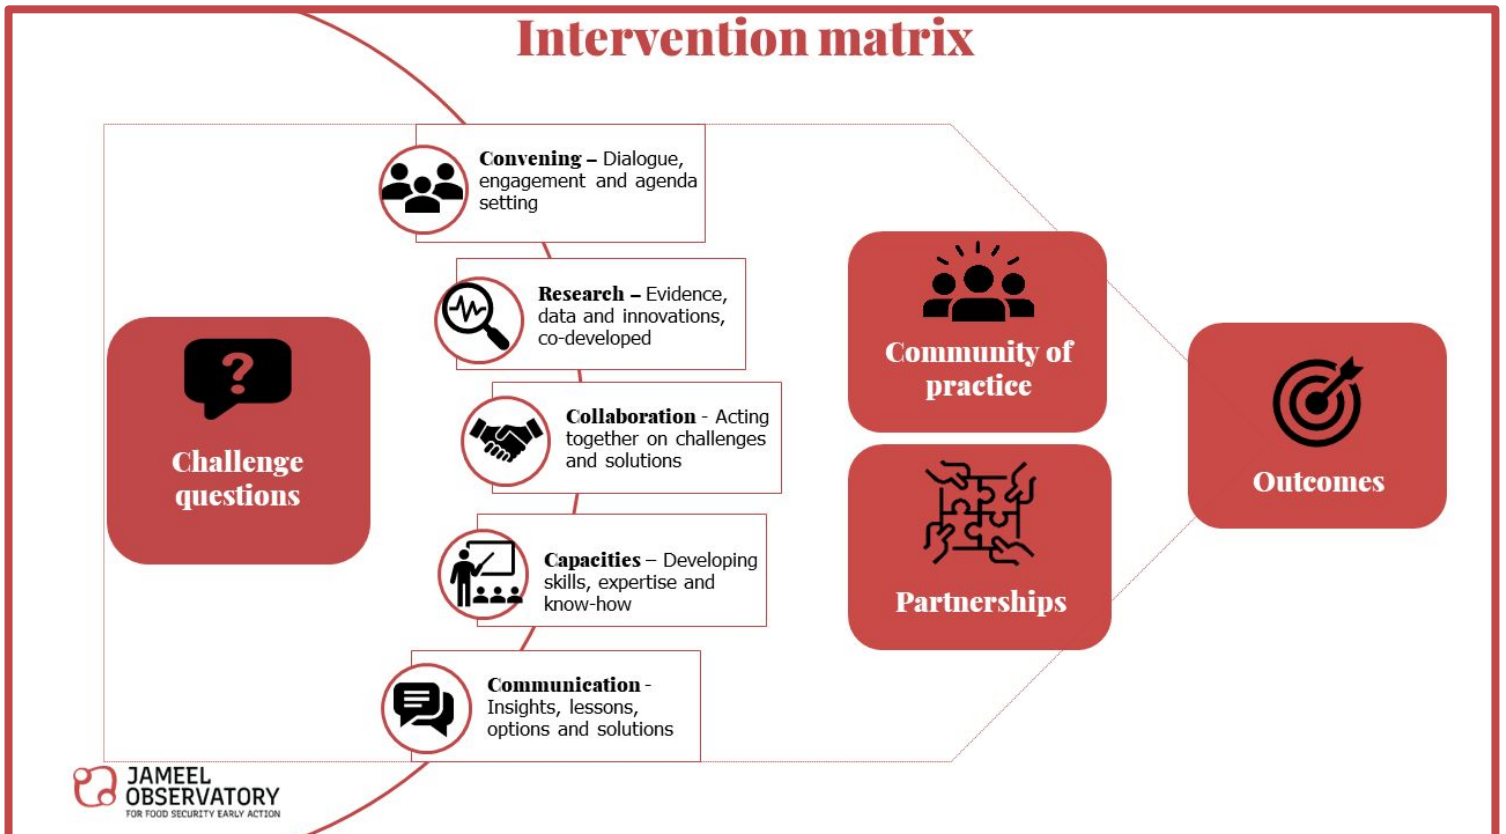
Intervention matrix

Challenge questions

Convening – Dialogue, engagement and agenda setting

Research – Evidence, data and innovations, co-developed

Collaboration - Acting together on challenges and solutions

Capacities – Developing skills, expertise and know-how

Communication - Insights, lessons, options and solutions

Community of practice

Partnerships

Outcomes

JAMEEL OBSERVATORY FOR FOOD SECURITY EARLY ACTION